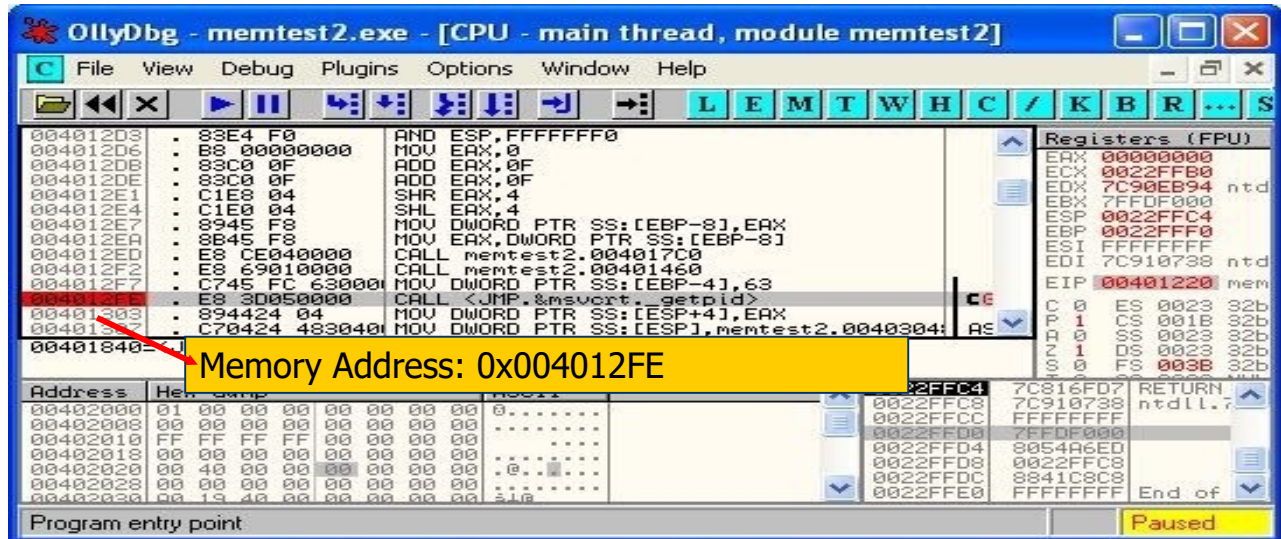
OllyDbg - memtest2.exe - [CPU - main thread, module memtest2]

C File View Debug Plugins Options Window Help

L E M T W H C / K B R ... S

| | | | |
|---|---|---|---|
| 004012D3 | . 83E4 F0 | AND ESP,FFFFFFF0 | |
| 004012D6 | . B8 00000000 | MOV EAX,0 | |
| 004012DB | . 83C0 0F | ADD EAX,0F | |
| 004012DE | . 83C0 0F | ADD EAX,0F | |
| 004012E1 | . C1E8 04 | SHR EAX,4 | |
| 004012E4 | . C1E0 04 | SHL EAX,4 | |
| 004012E7 | . 8945 F8 | MOV DWORD PTR SS:[EBP-8],EAX | |
| 004012EA | . 8B45 F8 | MOV EAX,DWORD PTR SS:[EBP-8] | |
| 004012ED | . E8 CE040000 | CALL memtest2.004017C0 | |
| 004012F2 | . E8 69010000 | CALL memtest2.00401460 | |
| 004012F7 | . C745 FC 63000 | MOV DWORD PTR SS:[EBP-4],63 | |
| 004012FE | . E8 3D050000 | CALL <JMP.&msvcrt._getpid> | C |
| 00401303 | . 894424 04 | MOV DWORD PTR SS:[ESP+4],EAX | |
| 0040130 | . C70424 483040 | MOV DWORD PTR SS:[ESP],memtest2.0040304 | AS |

00401840=

Memory Address: 0x004012FE

Registers (FPU)
EAX 00000000
ECX 0022FFB0
EDX 7C90EB94 ntd
EBX 7FFDF000
ESP 0022FFC4
EBP 0022FFF0
ESI FFFFFFFF
EDI 7C910738 ntd
EIP 00401220 mem
C 0 ES 0023 32b
P 1 CS 001B 32b
A 0 SS 0023 32b
Z 1 DS 0023 32b
S 0 FS 003B 32b

| Address | Hex dump | ASCII |
|---|---|---|
| 00402000 | 01 00 00 00 00 00 00 00 | 0....... |
| 00402008 | 00 00 00 00 00 00 00 00 | ........ |
| 00402010 | FF FF FF FF 00 00 00 00 | .... |
| 00402018 | 00 00 00 00 00 00 00 00 | ........ |
| 00402020 | 00 40 00 00 00 00 00 00 | .@...... |
| 00402028 | 00 00 00 00 00 00 00 00 | ........ |
| 00402030 | 00 19 40 00 00 00 00 00 | .↓@ |

| | | |
|---|---|---|
| 0022FFC4 | 7C816FD7 | RETURN |
| 0022FFC8 | 7C910738 | ntdll.7 |
| 0022FFCC | FFFFFFFF | |
| 0022FFD0 | 7FFDF000 | |
| 0022FFD4 | 8054A6ED | |
| 0022FFD8 | 0022FFC8 | |
| 0022FFDC | 8841C8C8 | |
| 0022FFE0 | FFFFFFFF | End of |

Program entry point
Paused